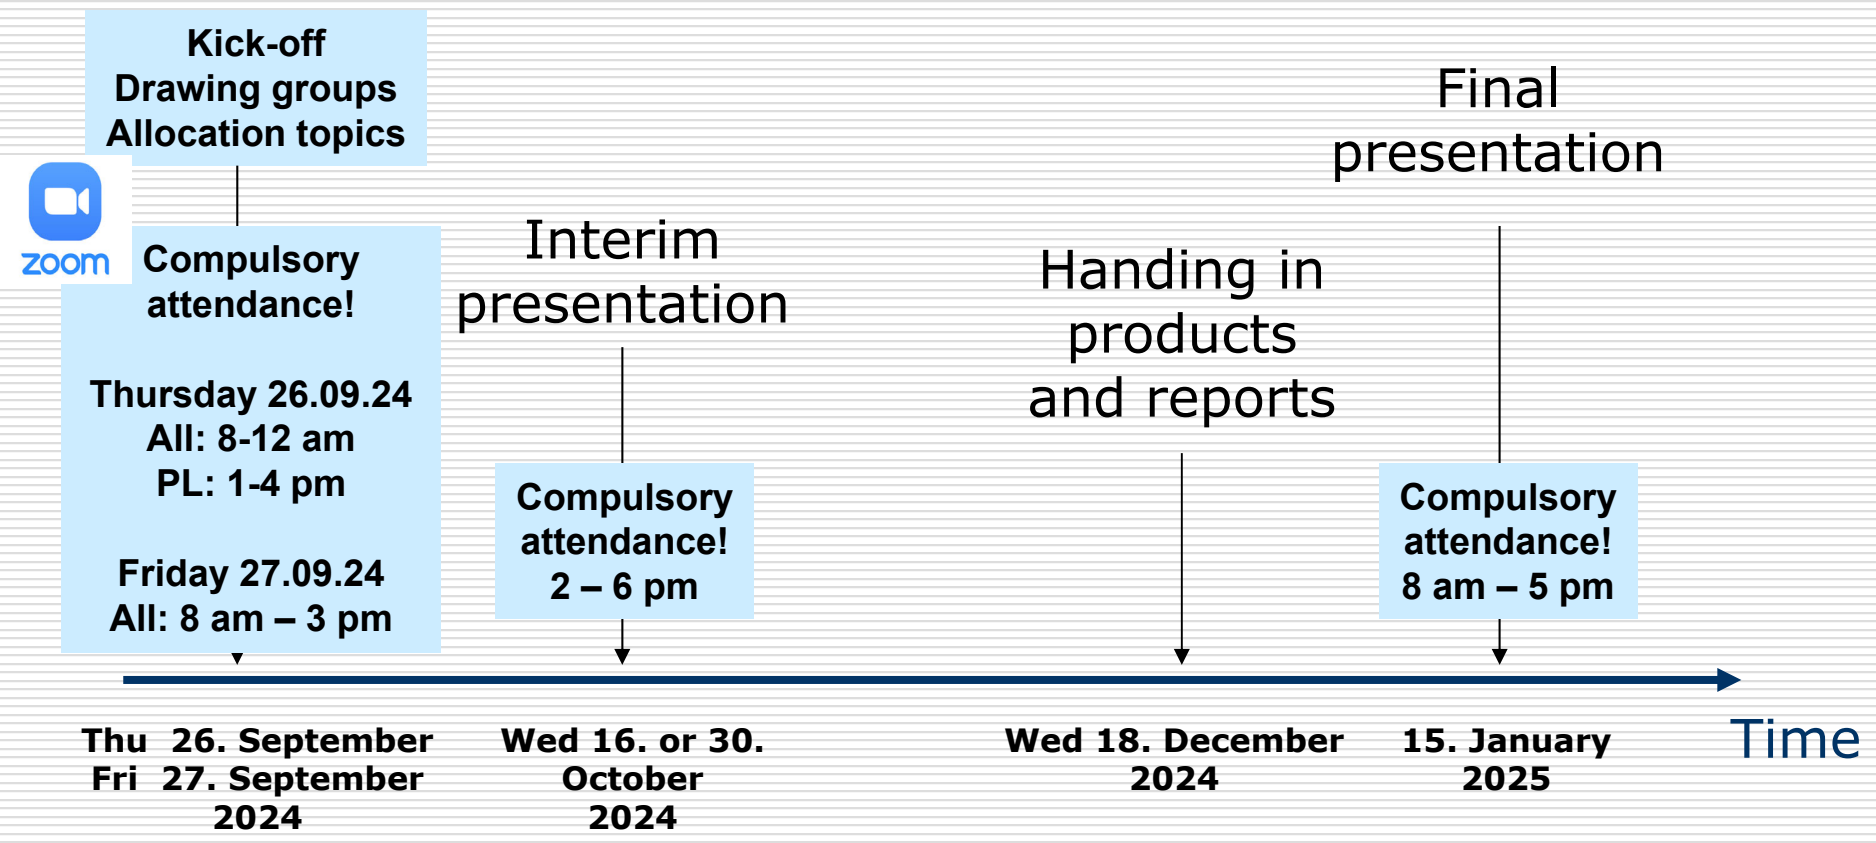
Kick-off
Drawing groups
Allocation topics

zoom

Compulsory attendance!

Thursday 26.09.24
All: 8-12 am
PL: 1-4 pm

Friday 27.09.24
All: 8 am – 3 pm

Interim presentation

Compulsory attendance!
2 – 6 pm

Handing in products and reports

Final presentation

Compulsory attendance!
8 am – 5 pm

Thu 26. September
Fri 27. September
2024

Wed 16. or 30. October
2024

Wed 18. December
2024

15. January
2025

Time